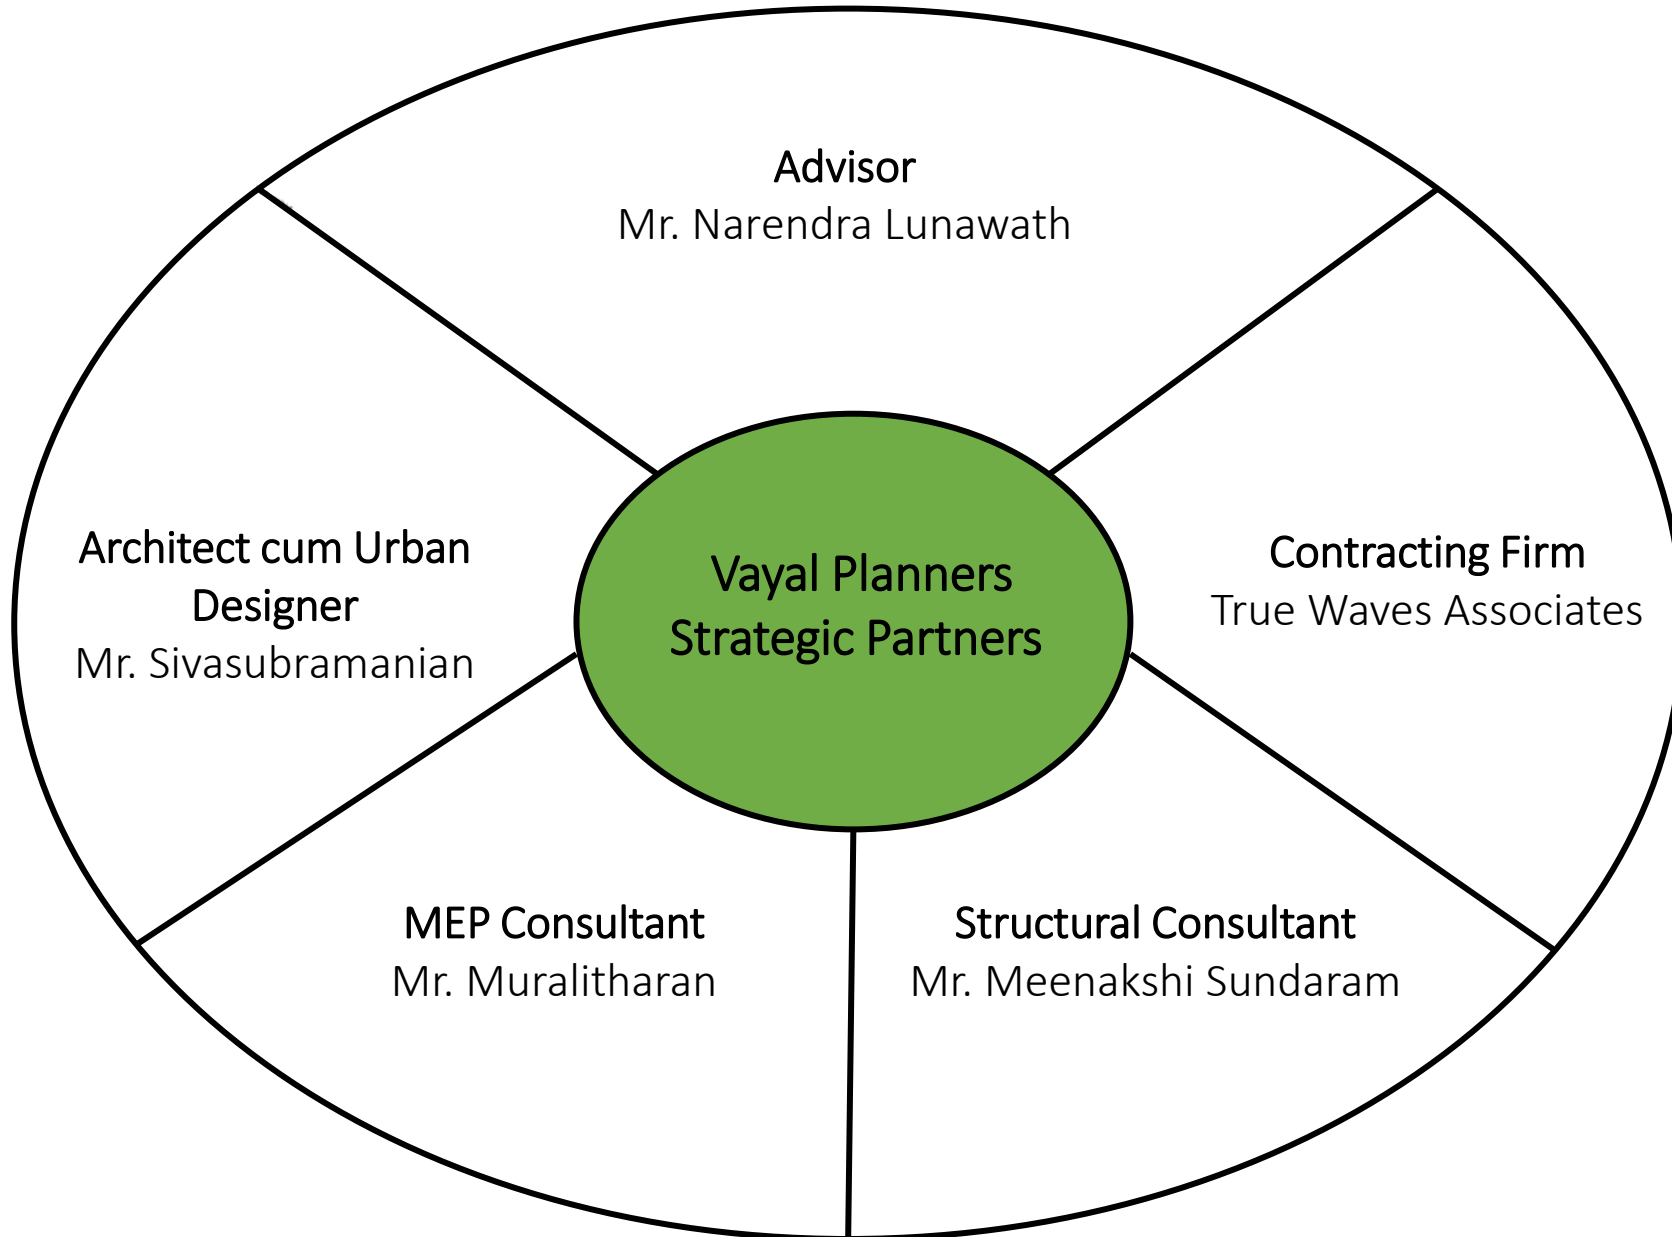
Advisor
Mr. Narendra Lunawath

Architect cum Urban Designer
Mr. Sivasubramanian

Vayal Planners
Strategic Partners

Contracting Firm
True Waves Associates

MEP Consultant
Mr. Muralitharan

Structural Consultant
Mr. Meenakshi Sundaram